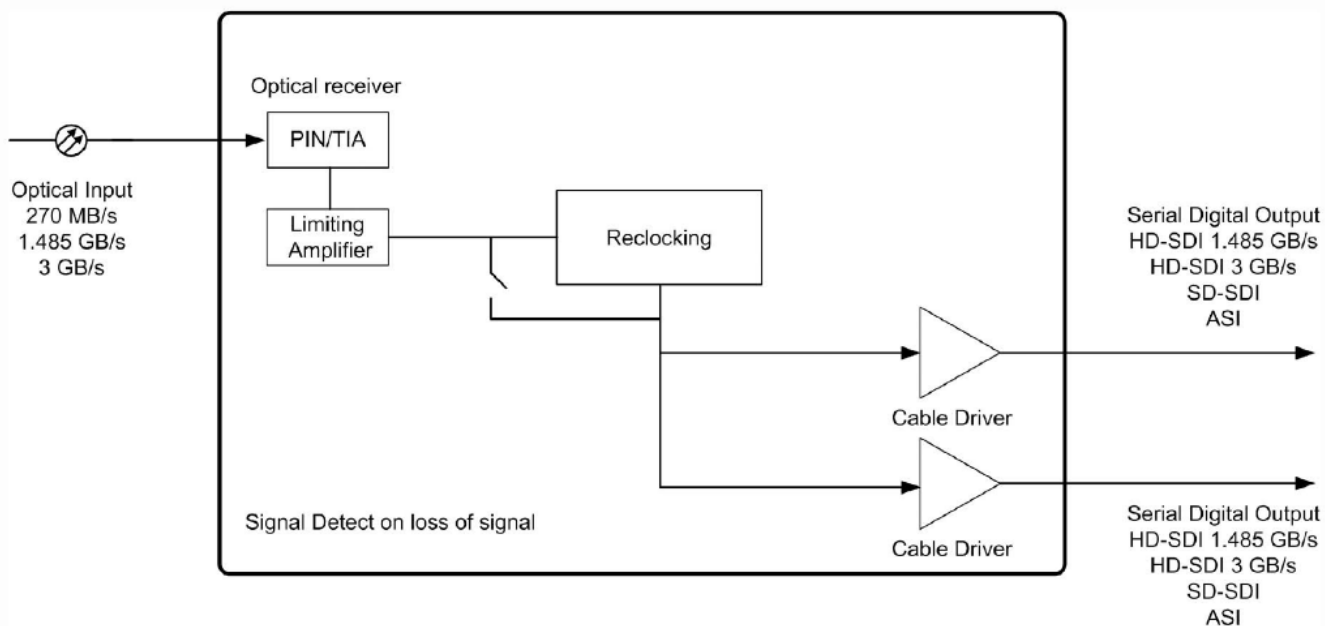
Optical receiver

PIN/TIA

Optical Input
270 MB/s
1.485 GB/s
3 GB/s

Limiting Amplifier

Reclocking

Serial Digital Output
HD-SDI 1.485 GB/s
HD-SDI 3 GB/s
SD-SDI
ASI

Cable Driver

Cable Driver

Signal Detect on loss of signal

Serial Digital Output
HD-SDI 1.485 GB/s
HD-SDI 3 GB/s
SD-SDI
ASI